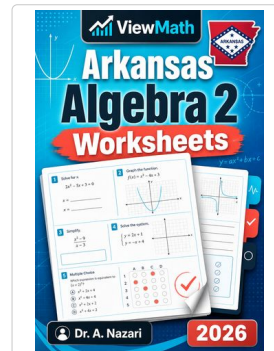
ViewMath

ARKANSAS

Arkansas Algebra 2 Worksheets

1 Solve for x.
$2x^2 - 5x + 3 = 0$
x = ______
x = ______

2 Graph the function.
$f(x) = x^2 - 4x + 3$

3 Simplify.
$\frac{x^2 - 9}{x - 3}$

4 Solve the system.
$\begin{cases} y = 2x + 1 \\ y = -x + 4 \end{cases}$

5 Multiple Choice
Which expression is equivalent to $(2x^3)^2$?
A $4x^6$
B $4x^5$
C $2x^6$
D $2x^5$

$y = ax^2 + bx + c$

Dr. A. Nazari

2026